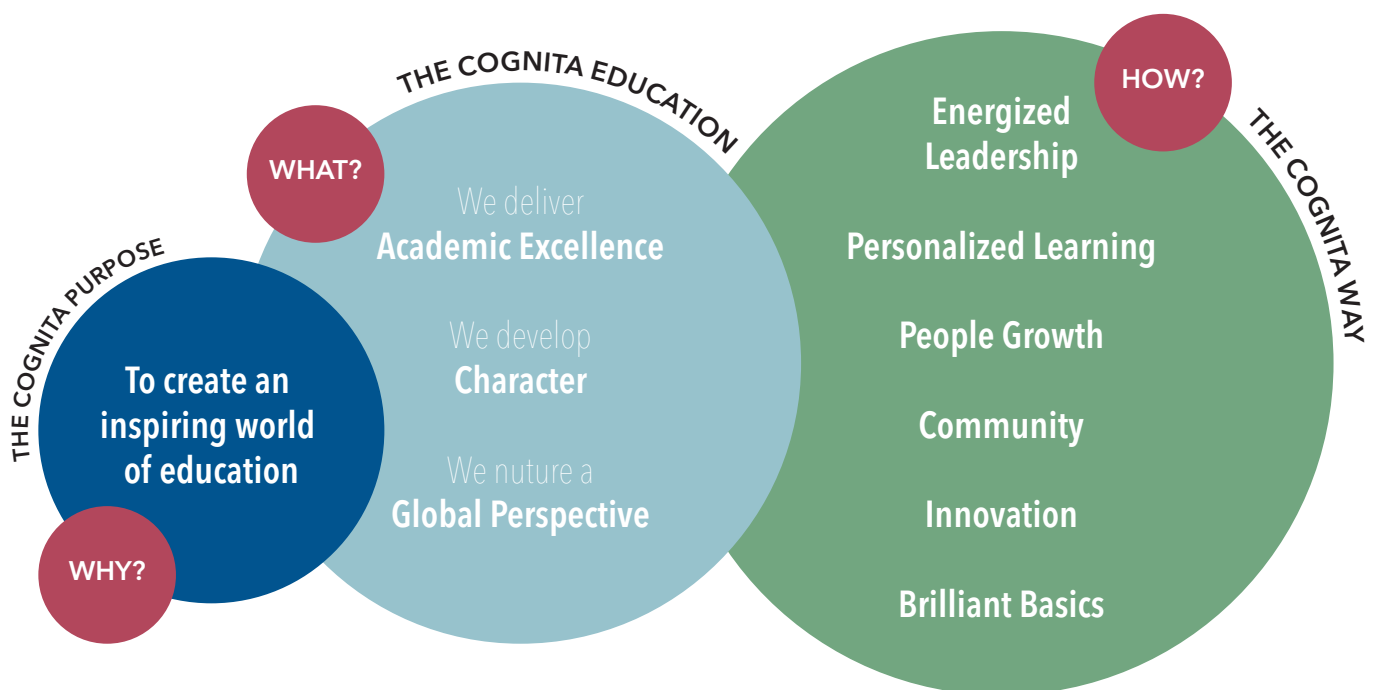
THE COGNITA PURPOSE

To create an inspiring world of education

WHY?

THE COGNITA EDUCATION

WHAT?

We deliver
Academic Excellence

We develop
Character

We nuture a
Global Perspective

THE COGNITA WAY

HOW?

Energized Leadership

Personalized Learning

People Growth

Community

Innovation

Brilliant Basics